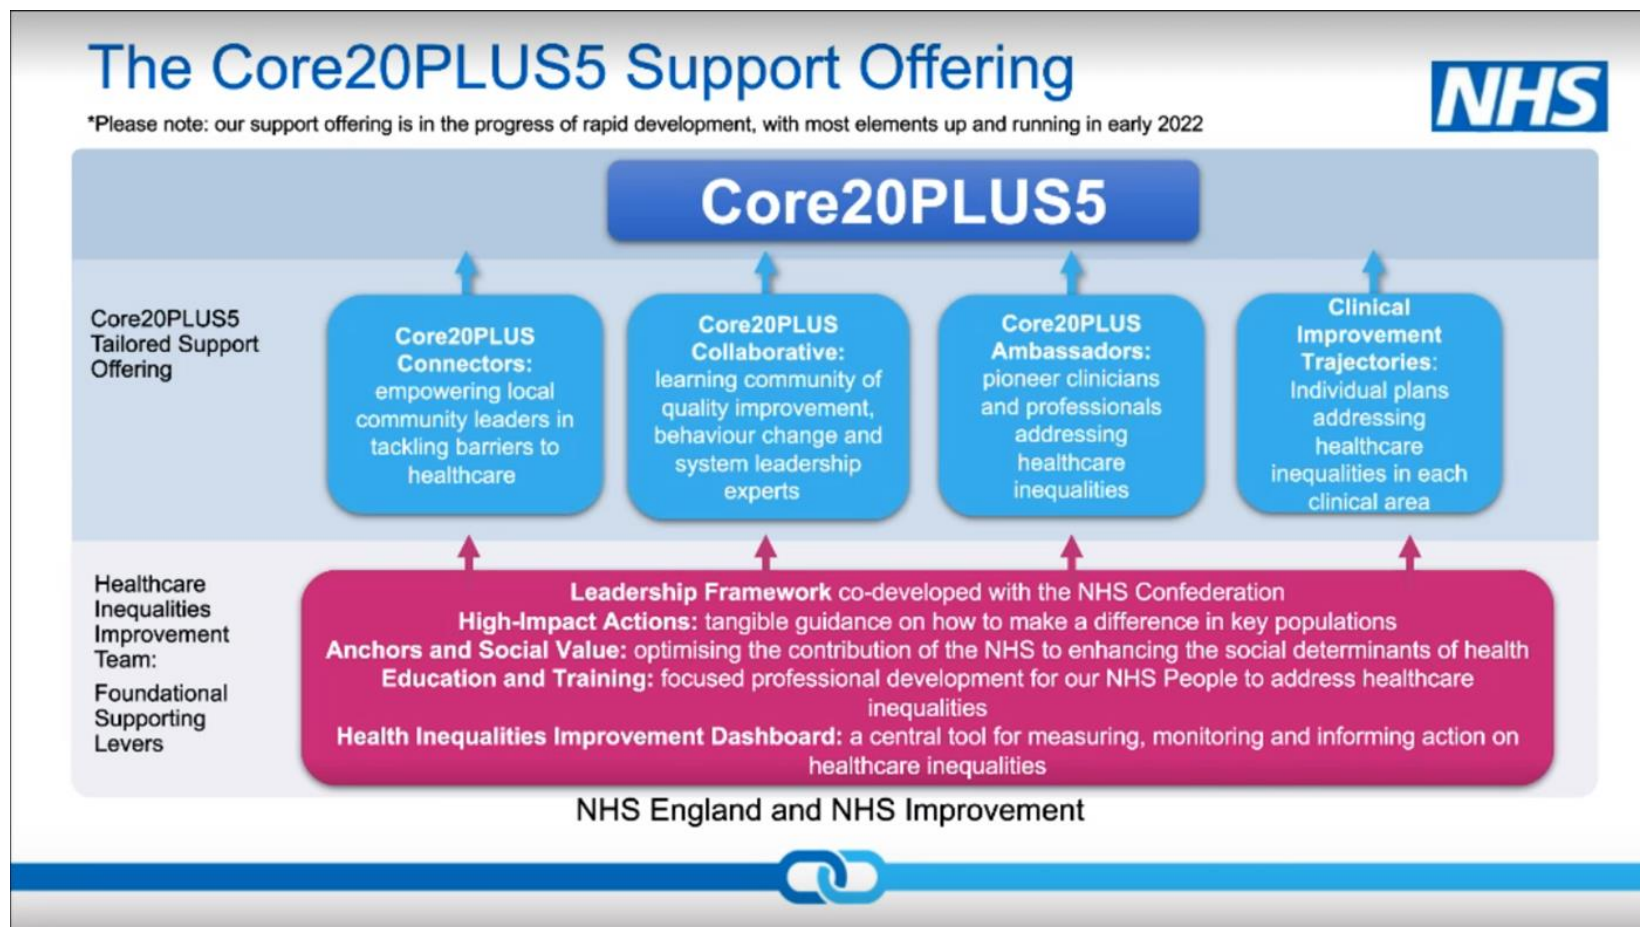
The Core20PLUS5 Support Offering

*Please note: our support offering is in the progress of rapid development, with most elements up and running in early 2022

NHS

Core20PLUS5

Core20PLUS5 Tailored Support Offering

Core20PLUS Connectors: empowering local community leaders in tackling barriers to healthcare

Core20PLUS Collaborative: learning community of quality improvement, behaviour change and system leadership experts

Core20PLUS Ambassadors: pioneer clinicians and professionals addressing healthcare inequalities

Clinical Improvement Trajectories: Individual plans addressing healthcare inequalities in each clinical area

Healthcare Inequalities Improvement Team:

Foundational Supporting Levers

Leadership Framework co-developed with the NHS Confederation
High-Impact Actions: tangible guidance on how to make a difference in key populations
Anchors and Social Value: optimising the contribution of the NHS to enhancing the social determinants of health
Education and Training: focused professional development for our NHS People to address healthcare inequalities
Health Inequalities Improvement Dashboard: a central tool for measuring, monitoring and informing action on healthcare inequalities

NHS England and NHS Improvement